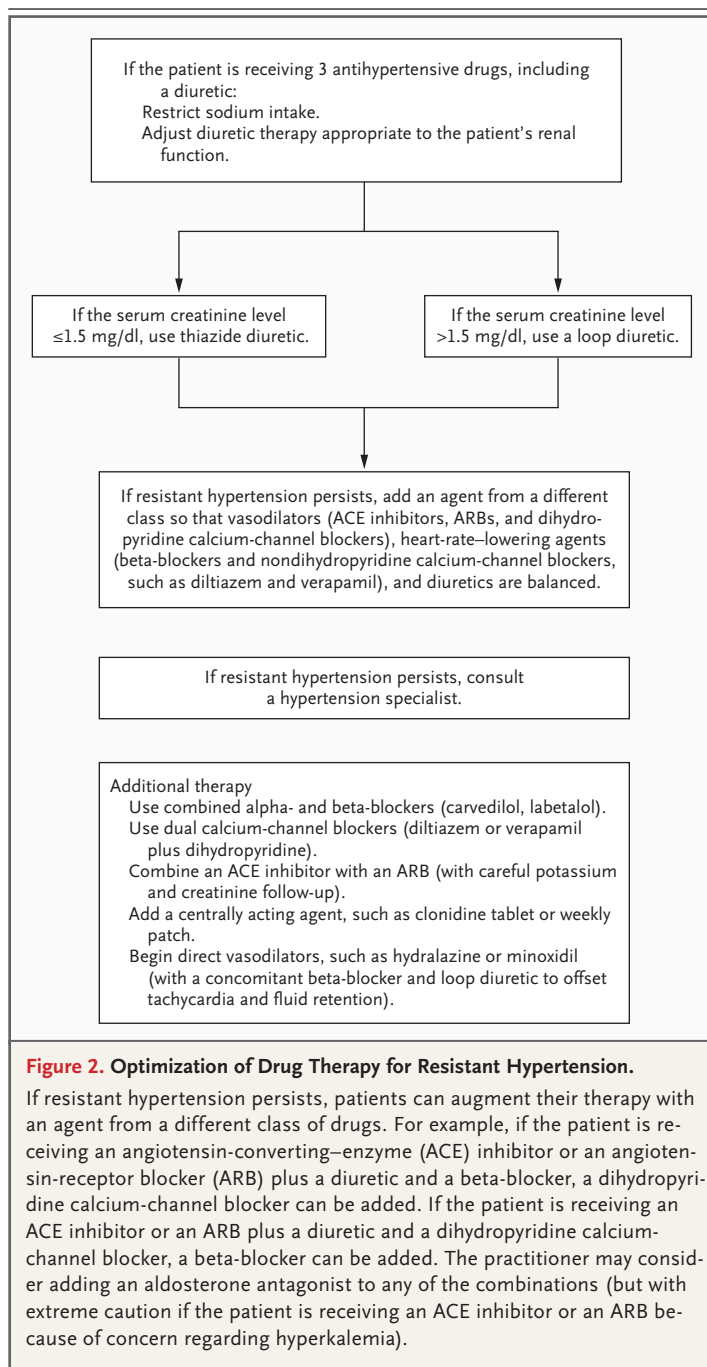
If the patient is receiving 3 antihypertensive drugs, including a diuretic:
Restrict sodium intake.
Adjust diuretic therapy appropriate to the patient's renal function.

If the serum creatinine level ≤1.5 mg/dl, use thiazide diuretic.

If the serum creatinine level >1.5 mg/dl, use a loop diuretic.

If resistant hypertension persists, add an agent from a different class so that vasodilators (ACE inhibitors, ARBs, and dihydropyridine calcium-channel blockers), heart-rate–lowering agents (beta-blockers and nondihydropyridine calcium-channel blockers, such as diltiazem and verapamil), and diuretics are balanced.

If resistant hypertension persists, consult a hypertension specialist.

Additional therapy
Use combined alpha- and beta-blockers (carvedilol, labetalol).
Use dual calcium-channel blockers (diltiazem or verapamil plus dihydropyridine).
Combine an ACE inhibitor with an ARB (with careful potassium and creatinine follow-up).
Add a centrally acting agent, such as clonidine tablet or weekly patch.
Begin direct vasodilators, such as hydralazine or minoxidil (with a concomitant beta-blocker and loop diuretic to offset tachycardia and fluid retention).

Figure 2. Optimization of Drug Therapy for Resistant Hypertension.

If resistant hypertension persists, patients can augment their therapy with an agent from a different class of drugs. For example, if the patient is receiving an angiotensin-converting–enzyme (ACE) inhibitor or an angiotensin-receptor blocker (ARB) plus a diuretic and a beta-blocker, a dihydropyridine calcium-channel blocker can be added. If the patient is receiving an ACE inhibitor or an ARB plus a diuretic and a dihydropyridine calcium-channel blocker, a beta-blocker can be added. The practitioner may consider adding an aldosterone antagonist to any of the combinations (but with extreme caution if the patient is receiving an ACE inhibitor or an ARB because of concern regarding hyperkalemia).